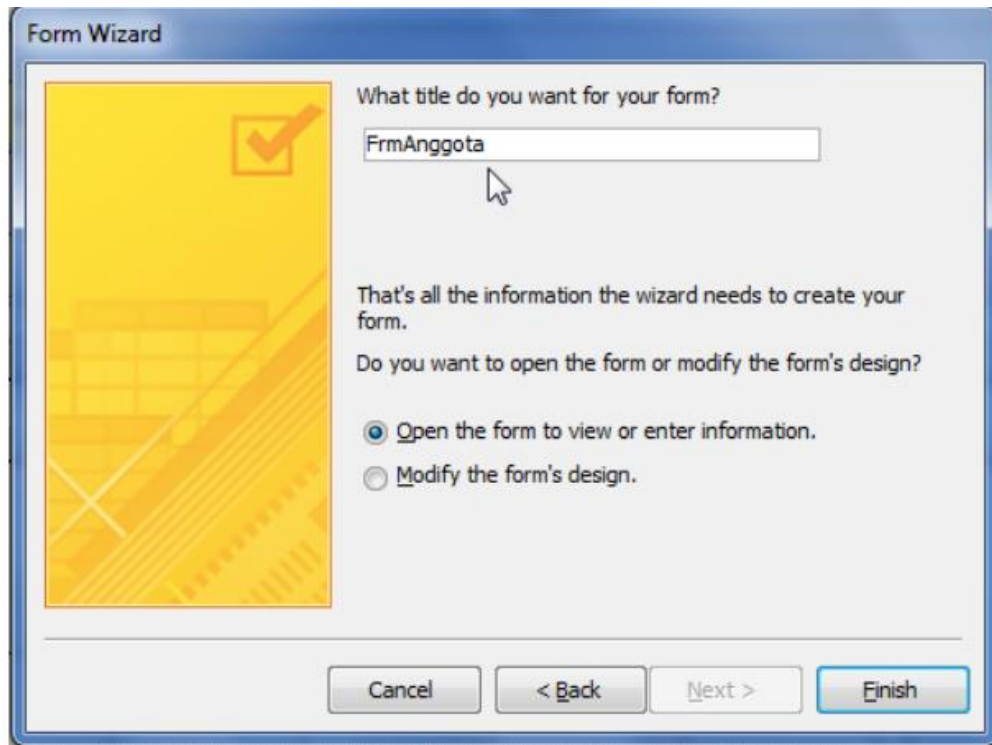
Form Wizard

What title do you want for your form?

FrmAnggota

That's all the information the wizard needs to create your form.

Do you want to open the form or modify the form's design?

Open the form to view or enter information.

Modify the form's design.

Cancel

< Back

Next >

Finish